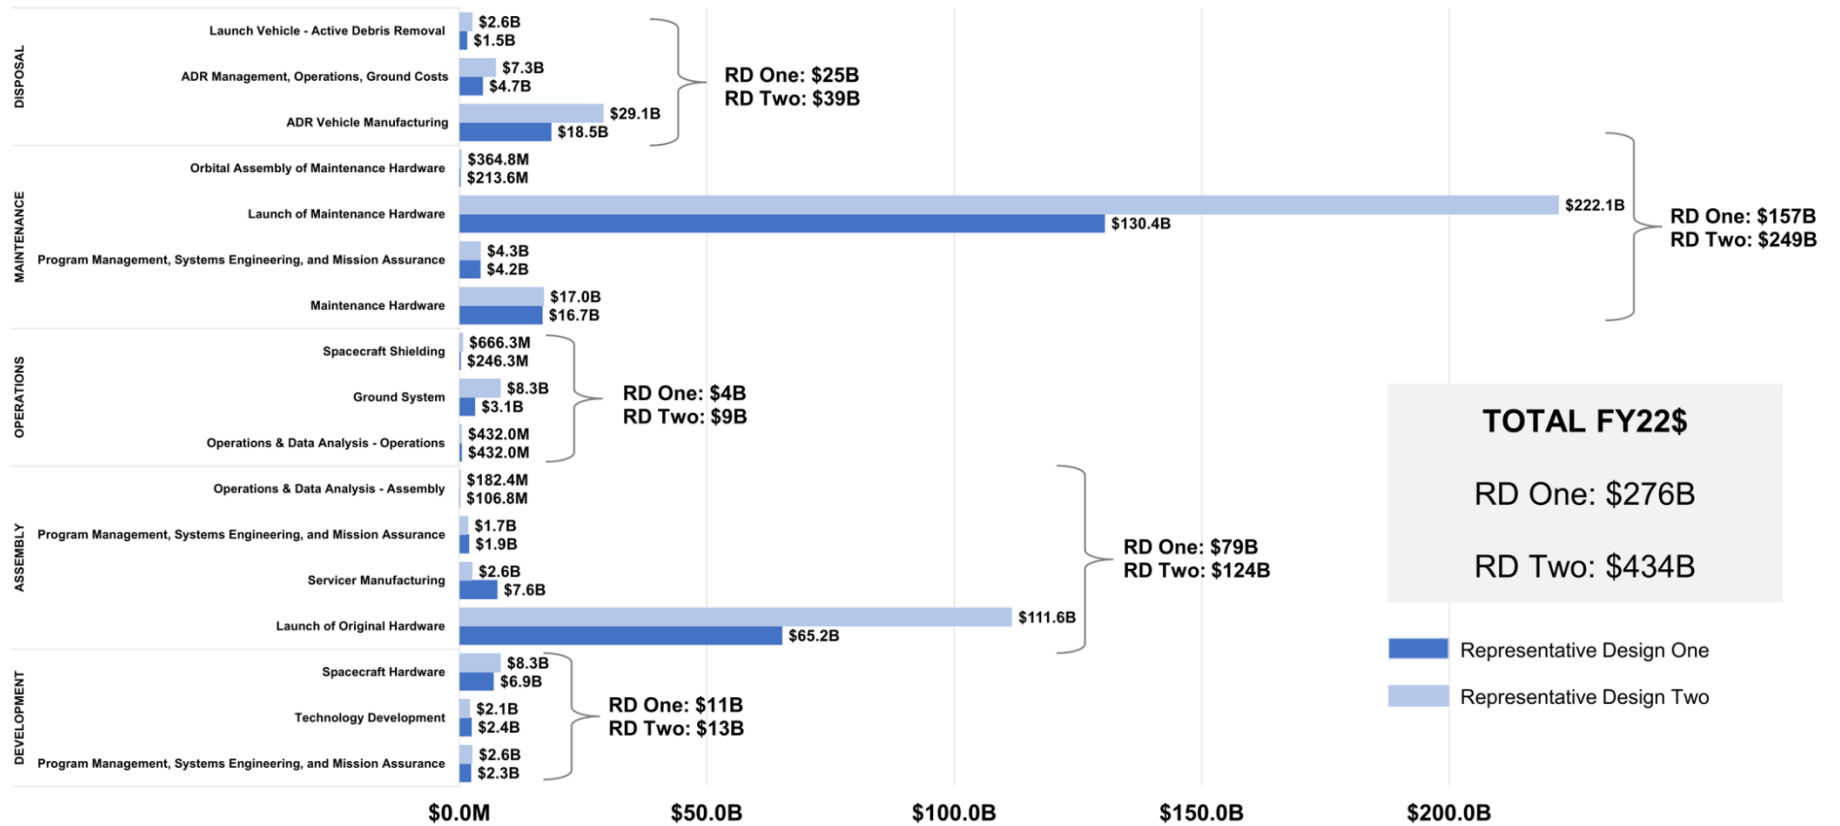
DISPOSAL

Launch Vehicle - Active Debris Removal $2.6B $1.5B

ADR Management, Operations, Ground Costs $7.3B $4.7B

ADR Vehicle Manufacturing $29.1B $18.5B

RD One: $25B
RD Two: $39B

MAINTENANCE

Orbital Assembly of Maintenance Hardware $364.8M $213.6M

Launch of Maintenance Hardware $222.1B $130.4B

Program Management, Systems Engineering, and Mission Assurance $4.3B $4.2B

Maintenance Hardware $17.0B $16.7B

RD One: $157B
RD Two: $249B

OPERATIONS

Spacecraft Shielding $666.3M $246.3M

Ground System $8.3B $3.1B

Operations & Data Analysis - Operations $432.0M $432.0M

RD One: $4B
RD Two: $9B

ASSEMBLY

Operations & Data Analysis - Assembly $182.4M $106.8M

Program Management, Systems Engineering, and Mission Assurance $1.7B $1.9B

Servicer Manufacturing $2.6B $7.6B

Launch of Original Hardware $111.6B $65.2B

RD One: $79B
RD Two: $124B

DEVELOPMENT

Spacecraft Hardware $8.3B $6.9B

Technology Development $2.1B $2.4B

Program Management, Systems Engineering, and Mission Assurance $2.6B $2.3B

RD One: $11B
RD Two: $13B

TOTAL FY22$

RD One: $276B

RD Two: $434B

Representative Design One
Representative Design Two

$0.0M $50.0B $100.0B $150.0B $200.0B